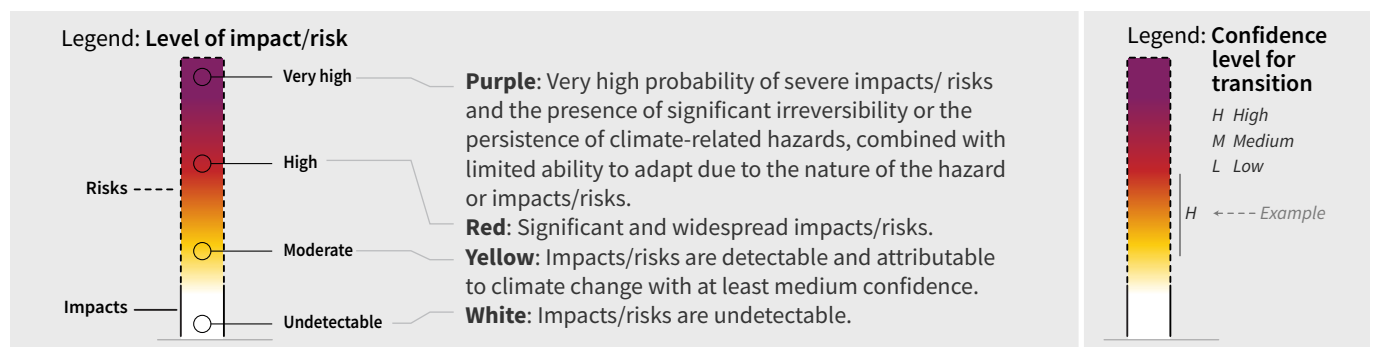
Legend: **Level of impact/risk**

Very high

High

Risks

Moderate

Impacts

Undetectable

**Purple**: Very high probability of severe impacts/ risks and the presence of significant irreversibility or the persistence of climate-related hazards, combined with limited ability to adapt due to the nature of the hazard or impacts/risks.

**Red**: Significant and widespread impacts/risks.

**Yellow**: Impacts/risks are detectable and attributable to climate change with at least medium confidence.

**White**: Impacts/risks are undetectable.

Legend: **Confidence level for transition**

*H High*

*M Medium*

*L Low*

*H* *Example*